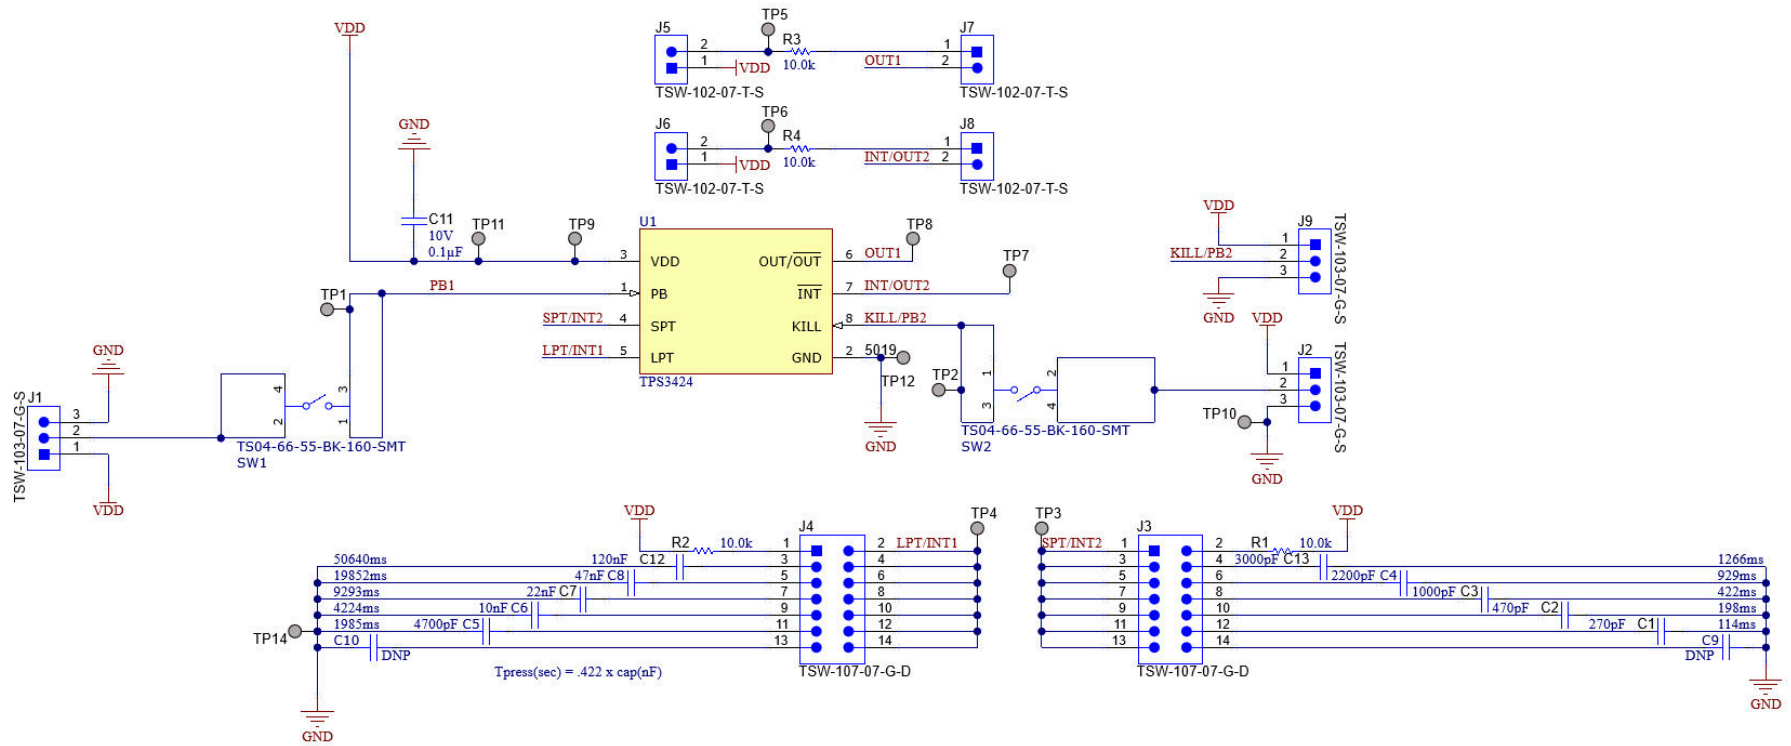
VDD

TP5
J5
2
1
VDD
R3
10.0k
OUT1
J7
1
2
TSW-102-07-T-S
TSW-102-07-T-S

TP6
J6
2
1
VDD
R4
10.0k
INT/OUT2
J8
1
2
TSW-102-07-T-S
TSW-102-07-T-S

GND
C11
10V
0.1µF
TP11
TP9
U1
TP8
VDD
OUT/$\overline{OUT}$
6
OUT1
3
TP7
PB1
1
PB
$\overline{INT}$
7
INT/OUT2
TP1
SPT/INT2
4
SPT
KILL
8
KILL/PB2
LPT/INT1
5
LPT
GND
2
5019
TPS3424
TP12
TP2
GND

VDD
J9
1
KILL/PB2
2
3
GND
TSW-103-07-G-S

VDD
J2
1
2
3
TP10
GND
TSW-103-07-G-S

GND
J1
3
2
1
TSW-103-07-G-S
VDD
4
2
3
1
TS04-66-55-BK-160-SMT
SW1
1
3
2
4
TS04-66-55-BK-160-SMT
SW2

VDD
R2
10.0k
J4
TP4
1
2
LPT/INT1
50640ms
120nF
C12
3
4
19852ms
47nF C8
5
6
9293ms
22nF C7
7
8
4224ms
10nF C6
9
10
1985ms
4700pF C5
11
12
TP14
C10
13
14
DNP
Tpress(sec) = .422 x cap(nF)
TSW-107-07-G-D
GND

TP3
J3
R1
10.0k
VDD
SPT/INT2
1
2
3
4
3000pF C13
1266ms
5
6
2200pF C4
929ms
7
8
1000pF C3
422ms
9
10
470pF
C2
198ms
11
12
270pF
C1
114ms
13
14
C9
DNP
TSW-107-07-G-D
GND